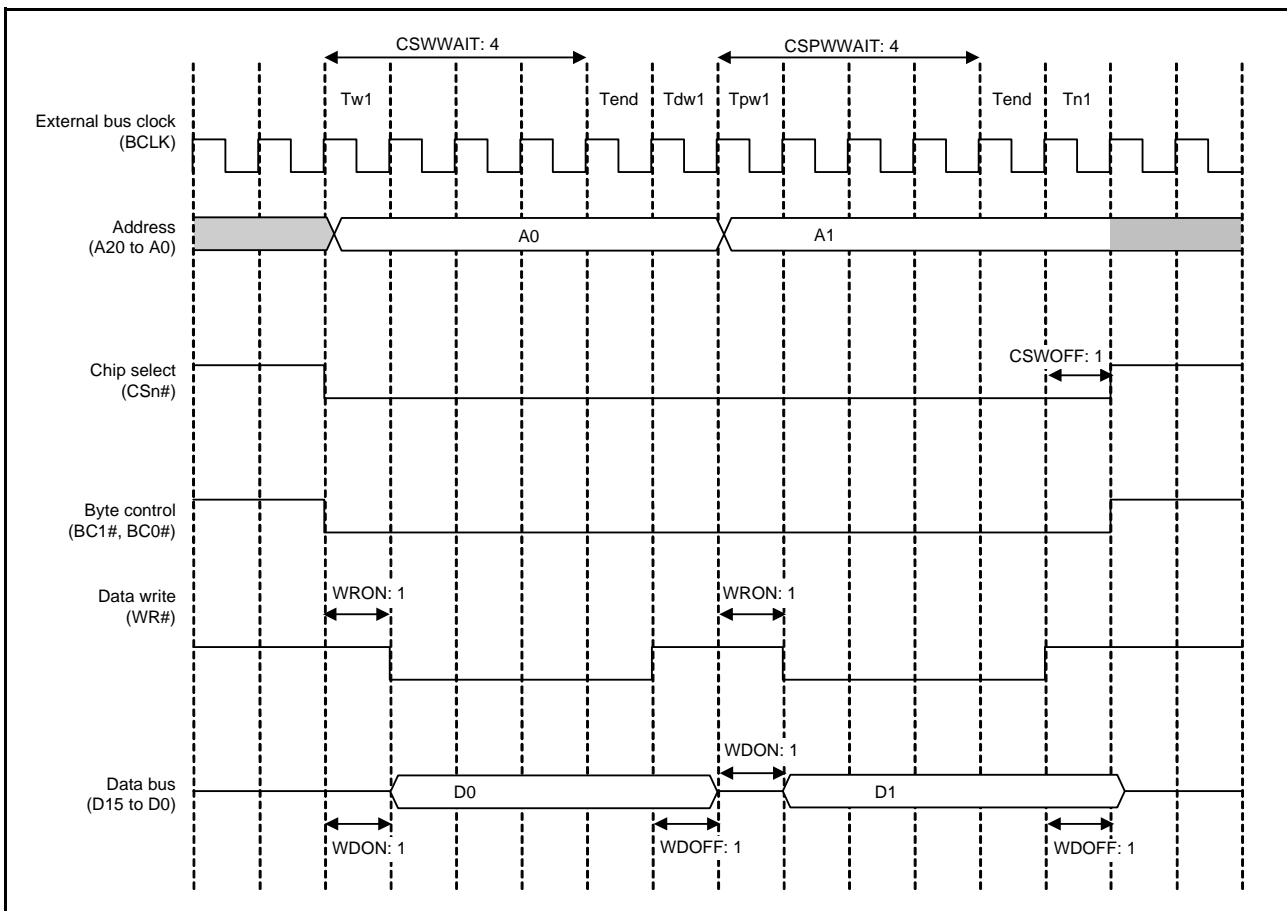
CSWWAIT: 4

CSPWWAIT: 4

Tw1

Tend

Tdw1

Tpw1

Tend

Tn1

External bus clock
(BCLK)

Address
(A20 to A0)

A0

A1

Chip select
(CSn#)

CSWOFF: 1

Byte control
(BC1#, BC0#)

Data write
(WR#)

WRON: 1

WRON: 1

WDON: 1

Data bus
(D15 to D0)

D0

D1

WDON: 1

WDOFF: 1

WDOFF: 1